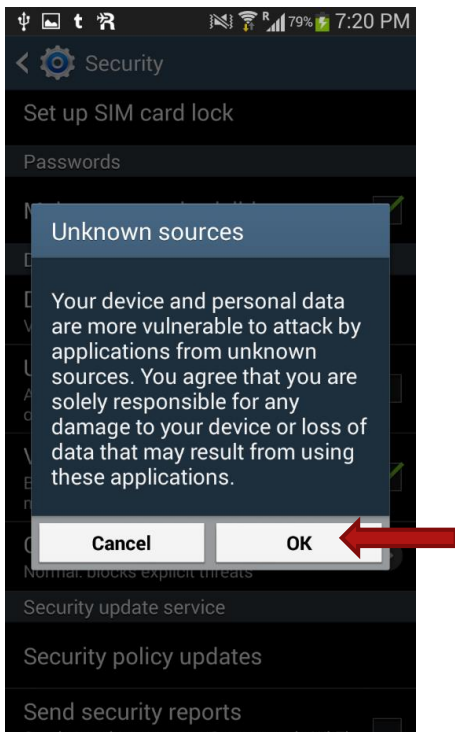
79% 7:20 PM

Security

Set up SIM card lock

Passwords

Unknown sources

Your device and personal data are more vulnerable to attack by applications from unknown sources. You agree that you are solely responsible for any damage to your device or loss of data that may result from using these applications.

Cancel

OK

Normal: blocks explicit threats

Security update service

Security policy updates

Send security reports